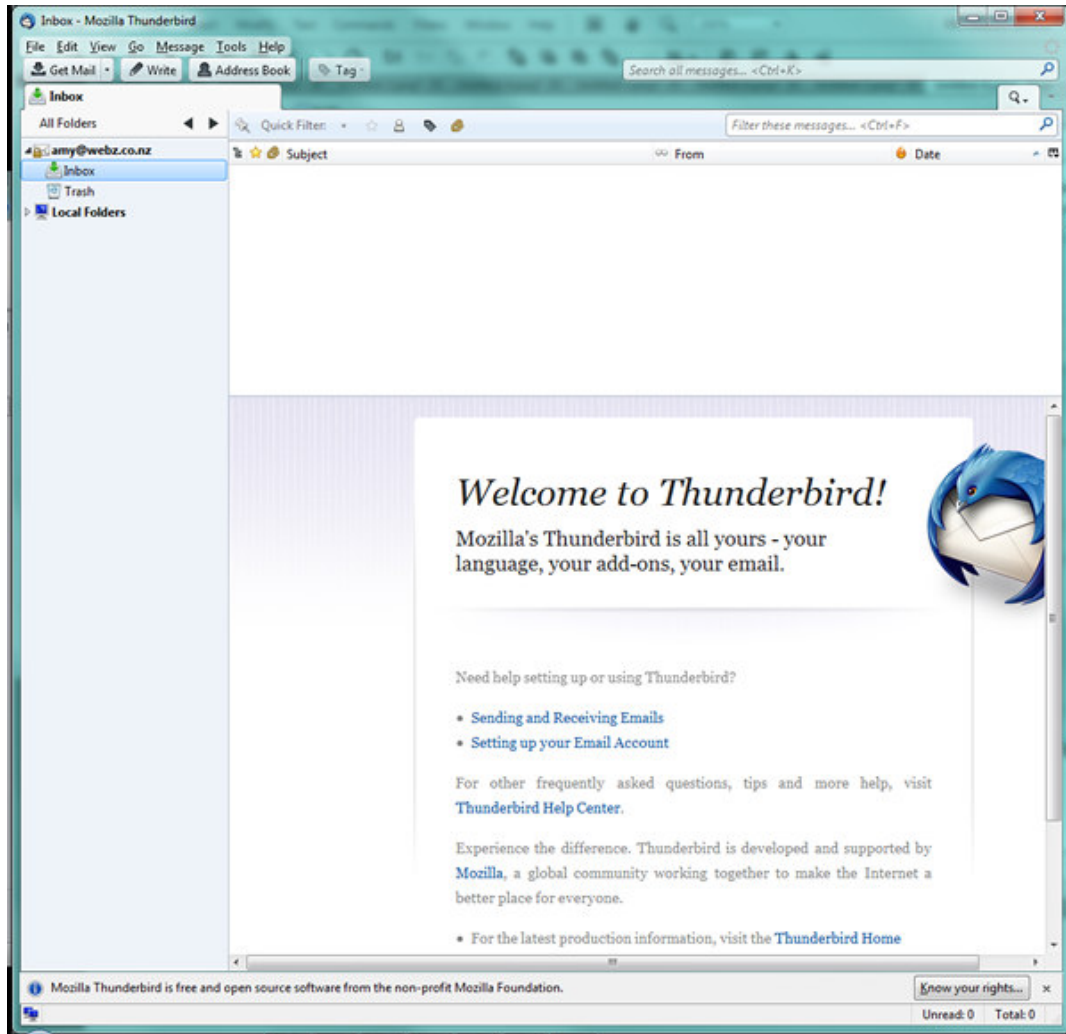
Inbox - Mozilla Thunderbird

File Edit View Go Message Tools Help

Get Mail Write Address Book Tag

Search all messages... <Ctrl+K>

Inbox

All Folders

Quick Filter:

Filter these messages... <Ctrl+F>

amy@webz.co.nz
Inbox
Trash
Local Folders

Subject From Date

Welcome to Thunderbird!

Mozilla's Thunderbird is all yours - your language, your add-ons, your email.

Need help setting up or using Thunderbird?

• Sending and Receiving Emails
• Setting up your Email Account

For other frequently asked questions, tips and more help, visit Thunderbird Help Center.

Experience the difference. Thunderbird is developed and supported by Mozilla, a global community working together to make the Internet a better place for everyone.

• For the latest production information, visit the Thunderbird Home

Mozilla Thunderbird is free and open source software from the non-profit Mozilla Foundation.

Know your rights...

Unread: 0 Total: 0